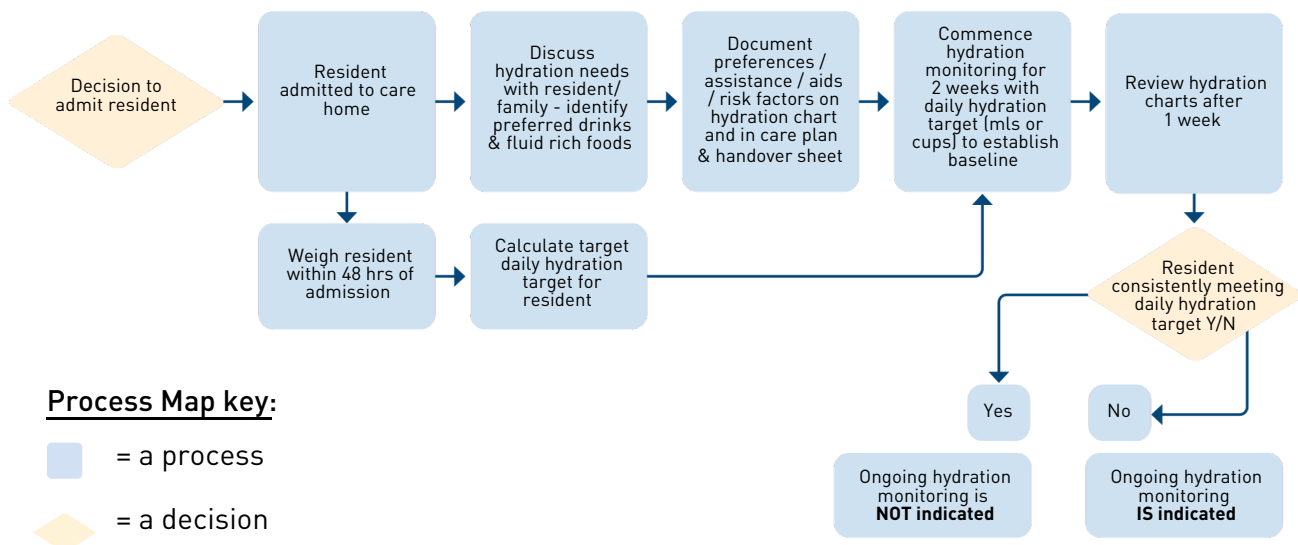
Decision to admit resident

Resident admitted to care home

Discuss hydration needs with resident/ family - identify preferred drinks & fluid rich foods

Document preferences / assistance / aids / risk factors on hydration chart and in care plan & handover sheet

Commence hydration monitoring for 2 weeks with daily hydration target (mls or cups) to establish baseline

Review hydration charts after 1 week

Weigh resident within 48 hrs of admission

Calculate target daily hydration target for resident

Resident consistently meeting daily hydration target Y/N

Yes

No

Ongoing hydration monitoring is **NOT indicated**

Ongoing hydration monitoring **IS indicated**

Process Map key:

= a process

= a decision